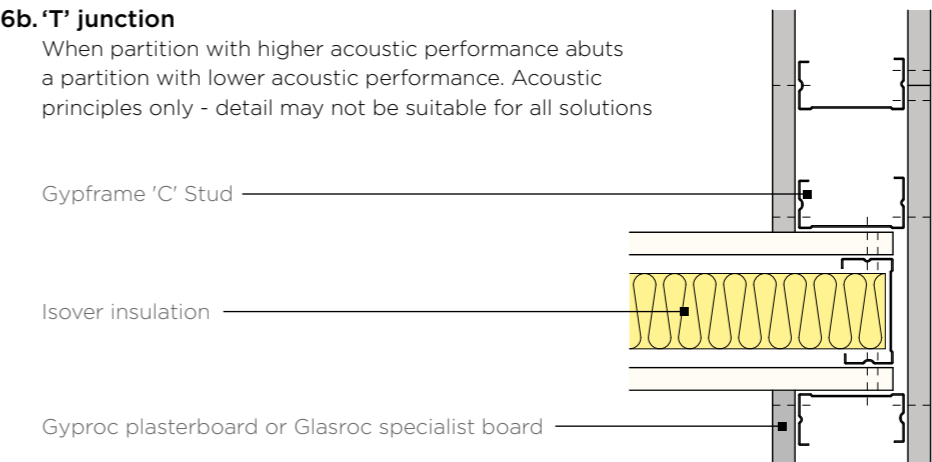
6b. 'T' junction

When partition with higher acoustic performance abuts a partition with lower acoustic performance. Acoustic principles only - detail may not be suitable for all solutions

Gypframe 'C' Stud

Isover insulation

Gyproc plasterboard or Glasroc specialist board